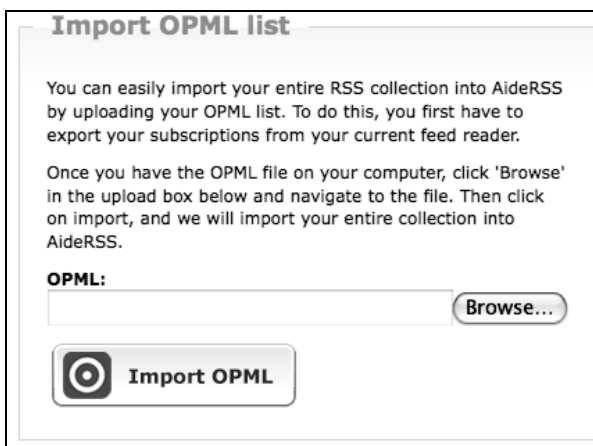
Import OPML list

You can easily import your entire RSS collection into AideRSS by uploading your OPML list. To do this, you first have to export your subscriptions from your current feed reader.

Once you have the OPML file on your computer, click 'Browse' in the upload box below and navigate to the file. Then click on import, and we will import your entire collection into AideRSS.

OPML:

Browse...

Import OPML